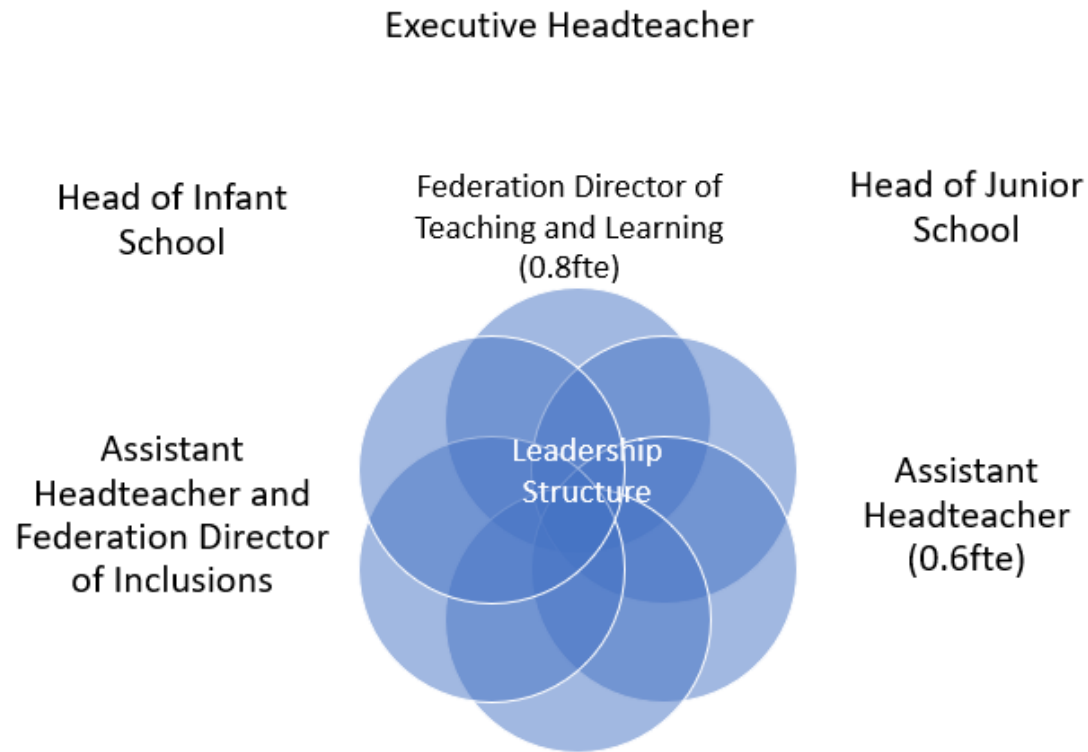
Executive Headteacher

Head of Infant School

Federation Director of Teaching and Learning (0.8fte)

Head of Junior School

Leadership Structure

Assistant Headteacher and Federation Director of Inclusions

Assistant Headteacher (0.6fte)